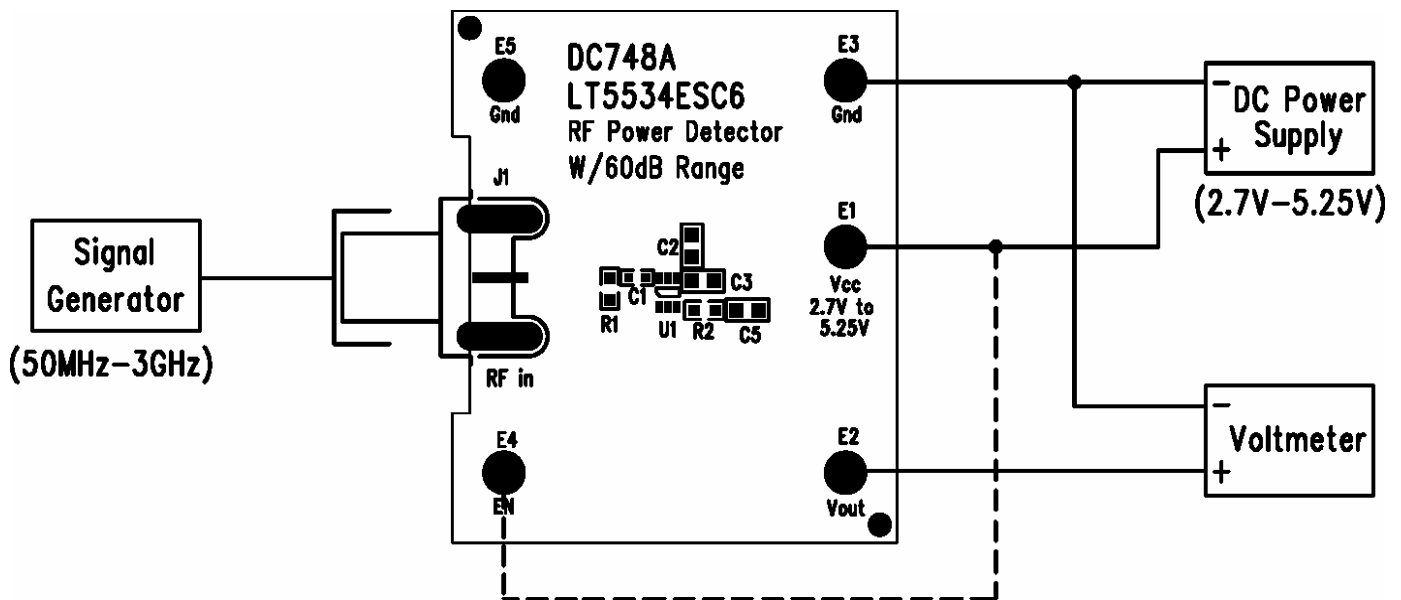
E5
Gnd

DC748A
LT5534ESC6
RF Power Detector
W/60dB Range

E3
Gnd

−
DC Power
+ Supply
(2.7V−5.25V)

J1

Signal
Generator
(50MHz−3GHz)

C2
C1
C3
R1
U1
R2
C5

E1
Vcc
2.7V to
5.25V

RF in

E4
EN

E2
Vout

−
Voltmeter
+